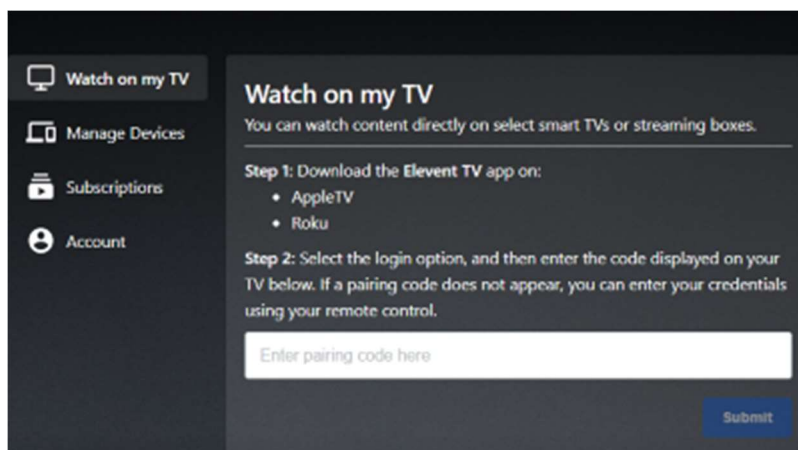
Watch on my TV
Manage Devices
Subscriptions
Account

Watch on my TV
You can watch content directly on select smart TVs or streaming boxes.

Step 1: Download the Elevent TV app on:
- AppleTV
- Roku

Step 2: Select the login option, and then enter the code displayed on your TV below. If a pairing code does not appear, you can enter your credentials using your remote control.

Enter pairing code here

Submit